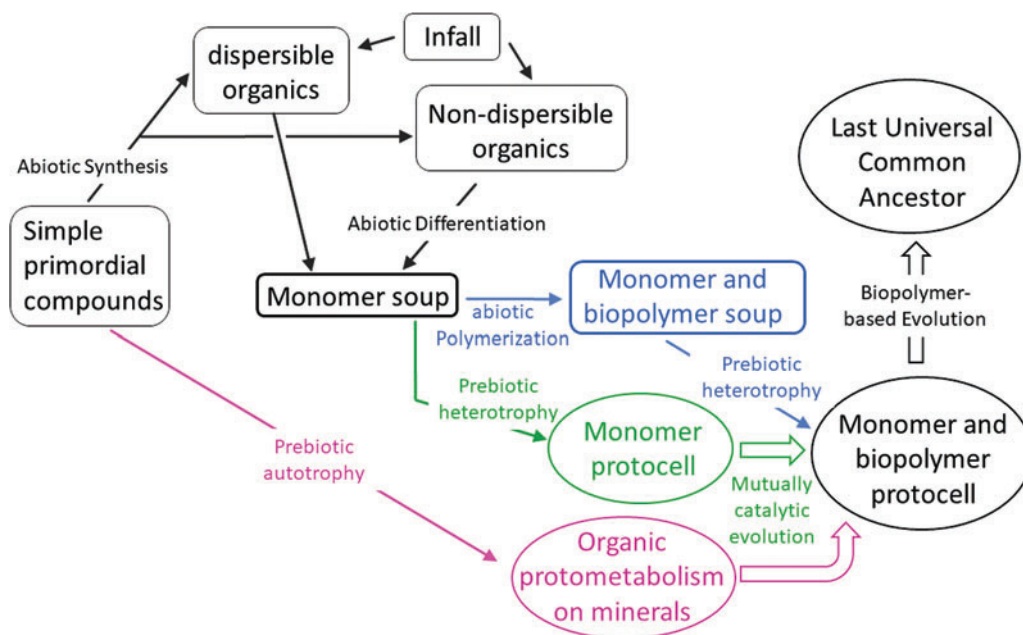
Infall

dispersible organics

Non-dispersible organics

Abiotic Synthesis

Last Universal Common Ancestor

Abiotic Differentiation

Simple primordial compounds

Monomer soup

abiotic Polymerization

Monomer and biopolymer soup

Biopolymer-based Evolution

Prebiotic heterotrophy

Prebiotic heterotrophy

Prebiotic autotrophy

Monomer protocell

Mutually catalytic evolution

Monomer and biopolymer protocell

Organic protometabolism on minerals